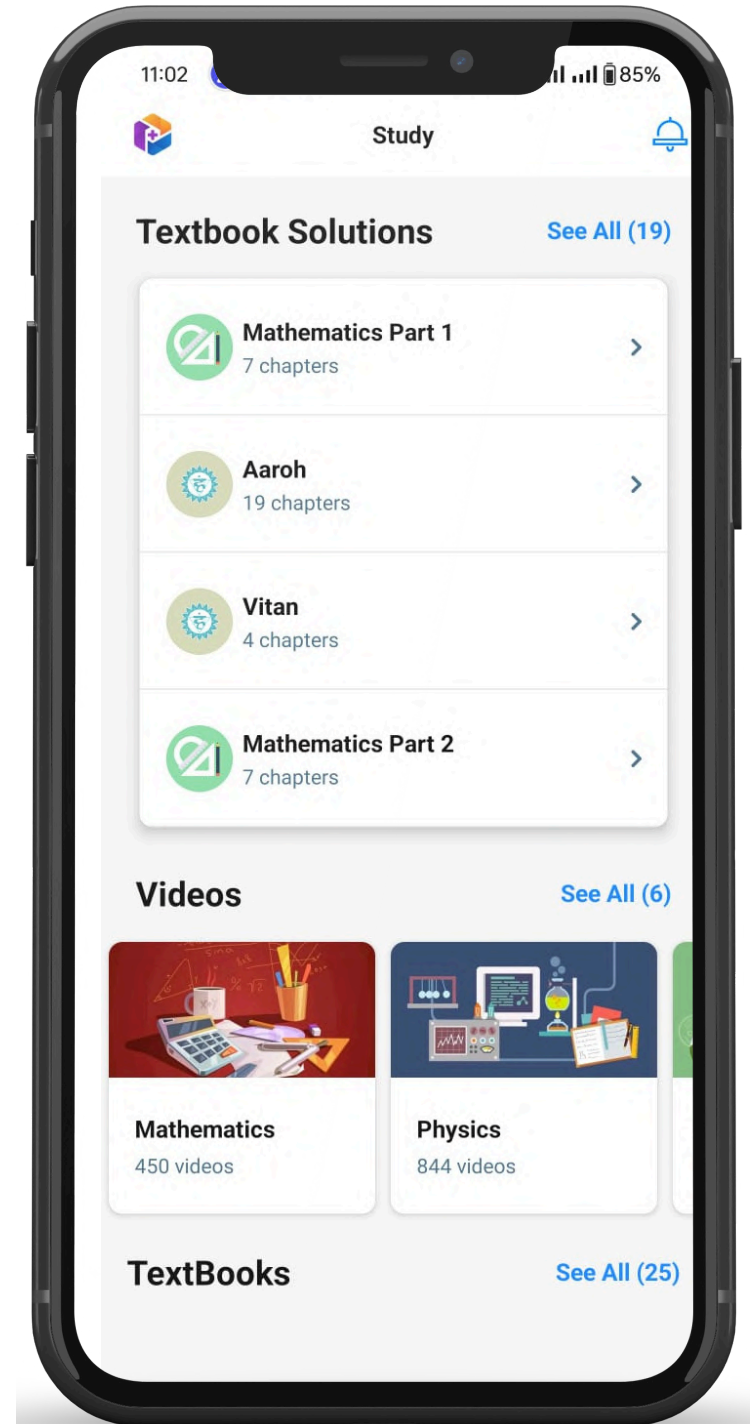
11:02

85%

Study

Textbook Solutions

See All (19)

Mathematics Part 1
7 chapters

Aaroh
19 chapters

Vitan
4 chapters

Mathematics Part 2
7 chapters

Videos

See All (6)

Mathematics
450 videos

Physics
844 videos

TextBooks

See All (25)